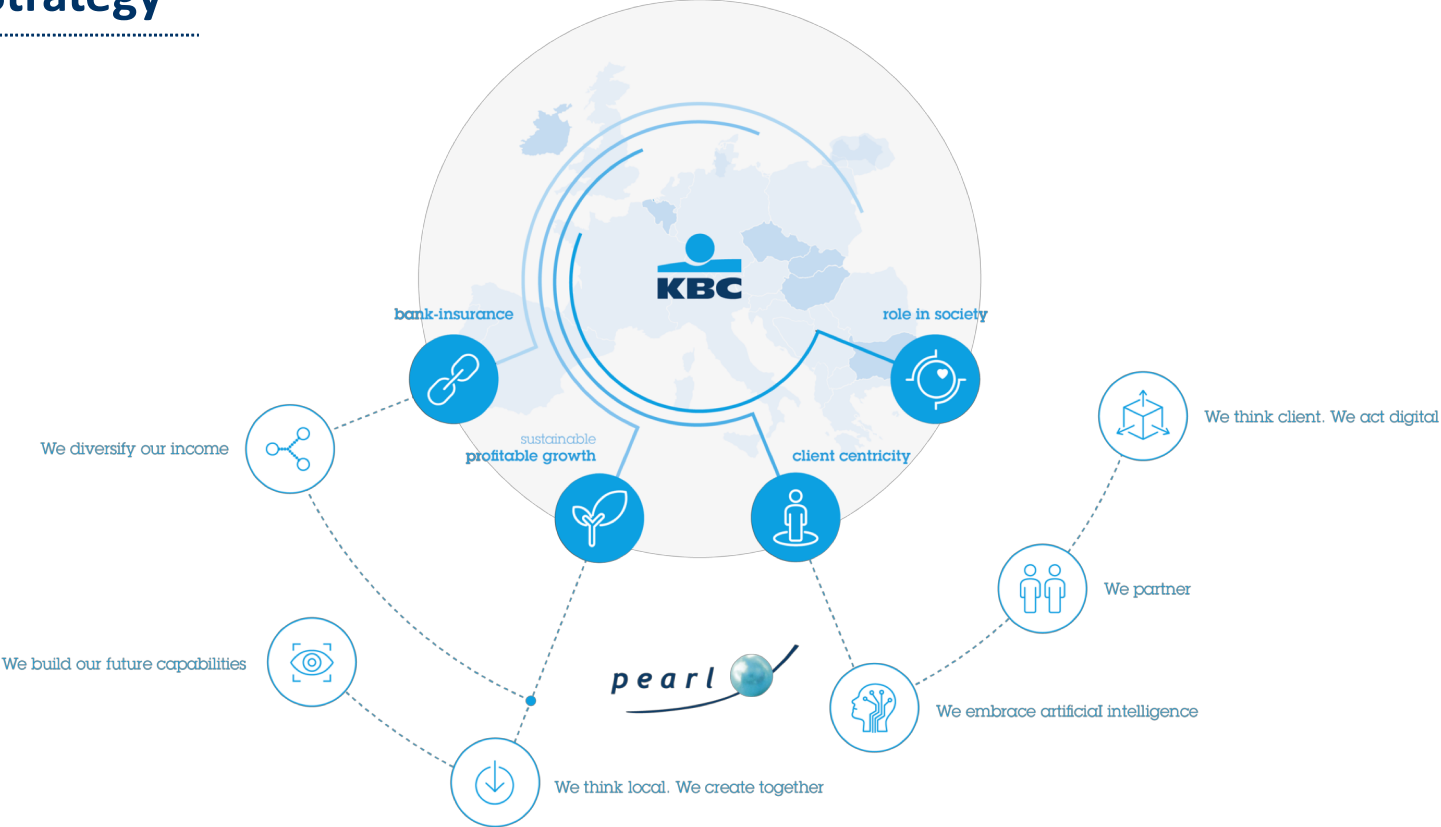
Strategy

KBC

bank-insurance

role in society

sustainable profitable growth

client centricity

We diversify our income

We think client. We act digital

We partner

We build our future capabilities

pearl

We embrace artificial intelligence

We think local. We create together